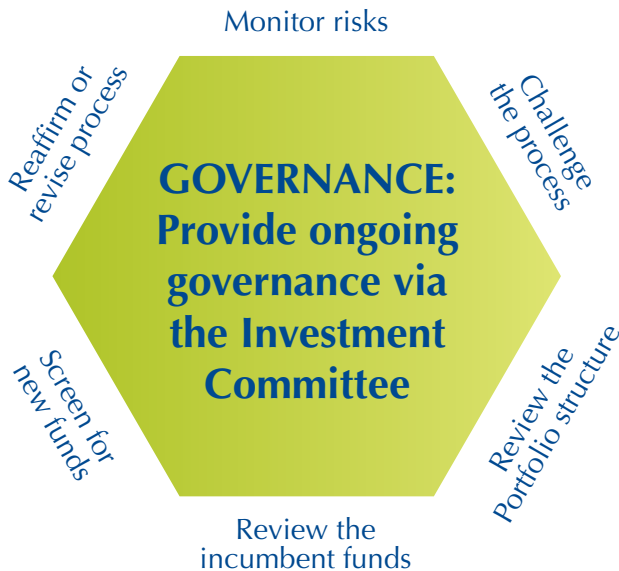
Monitor risks

Challenge the process

Review the Portfolio structure

Review the incumbent funds

Screen for new funds

Reaffirm or revise process

GOVERNANCE: Provide ongoing governance via the Investment Committee